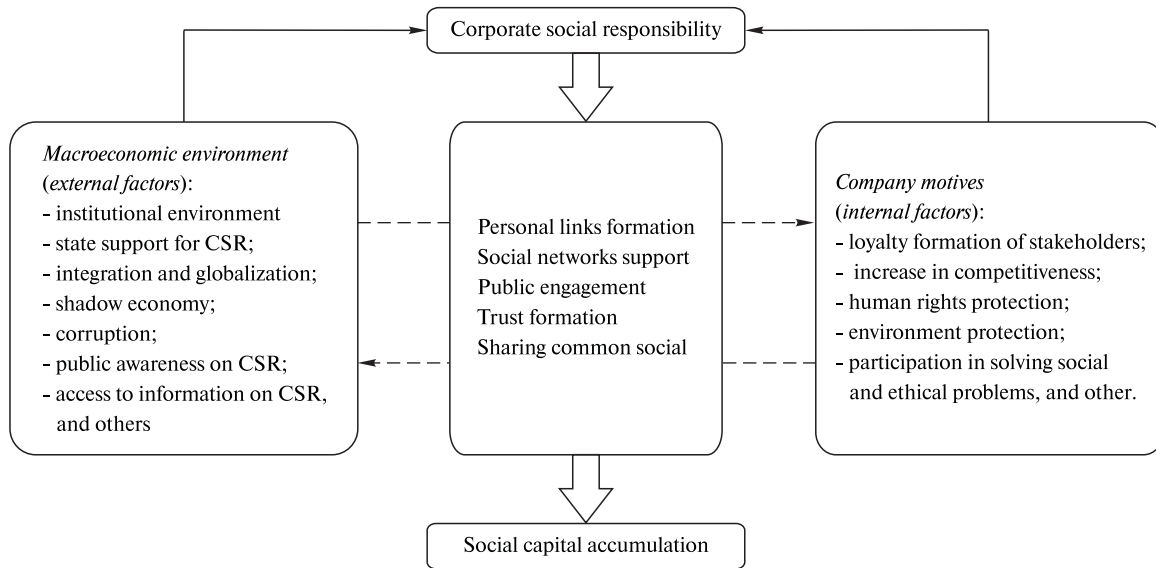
Corporate social responsibility

*Macroeconomic environment* (*external factors*):
- institutional environment
- state support for CSR;
- integration and globalization;
- shadow economy;
- corruption;
- public awareness on CSR;
- access to information on CSR, and others

Personal links formation
Social networks support
Public engagement
Trust formation
Sharing common social

*Company motives* (*internal factors*):
- loyalty formation of stakeholders;
- increase in competitiveness;
- human rights protection;
- environment protection;
- participation in solving social and ethical problems, and other.

Social capital accumulation